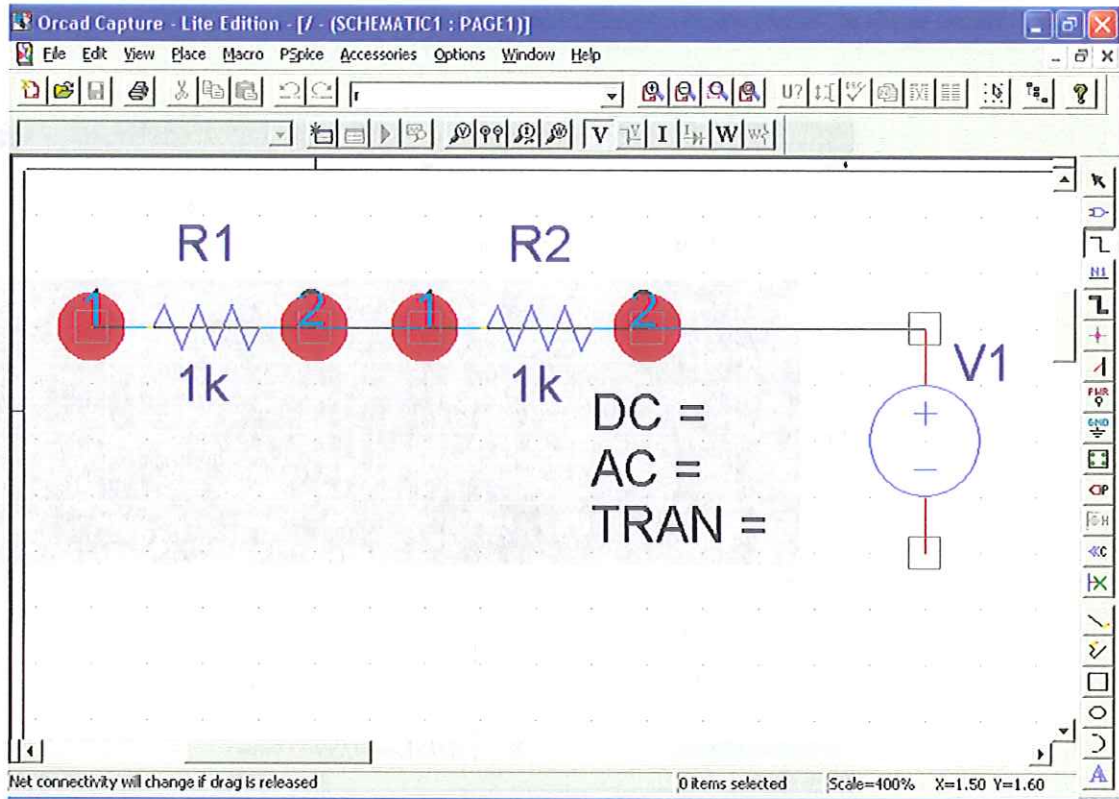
Orcad Capture - Lite Edition - [/ - (SCHEMATIC1 : PAGE1)]

File Edit View Place Macro PSpice Accessories Options Window Help

V I W

R1 R2

1 2 1 2

1k 1k

V1

DC =
AC =
TRAN =

+
−

Net connectivity will change if drag is released

0 items selected

Scale=400%

X=1.50 Y=1.60